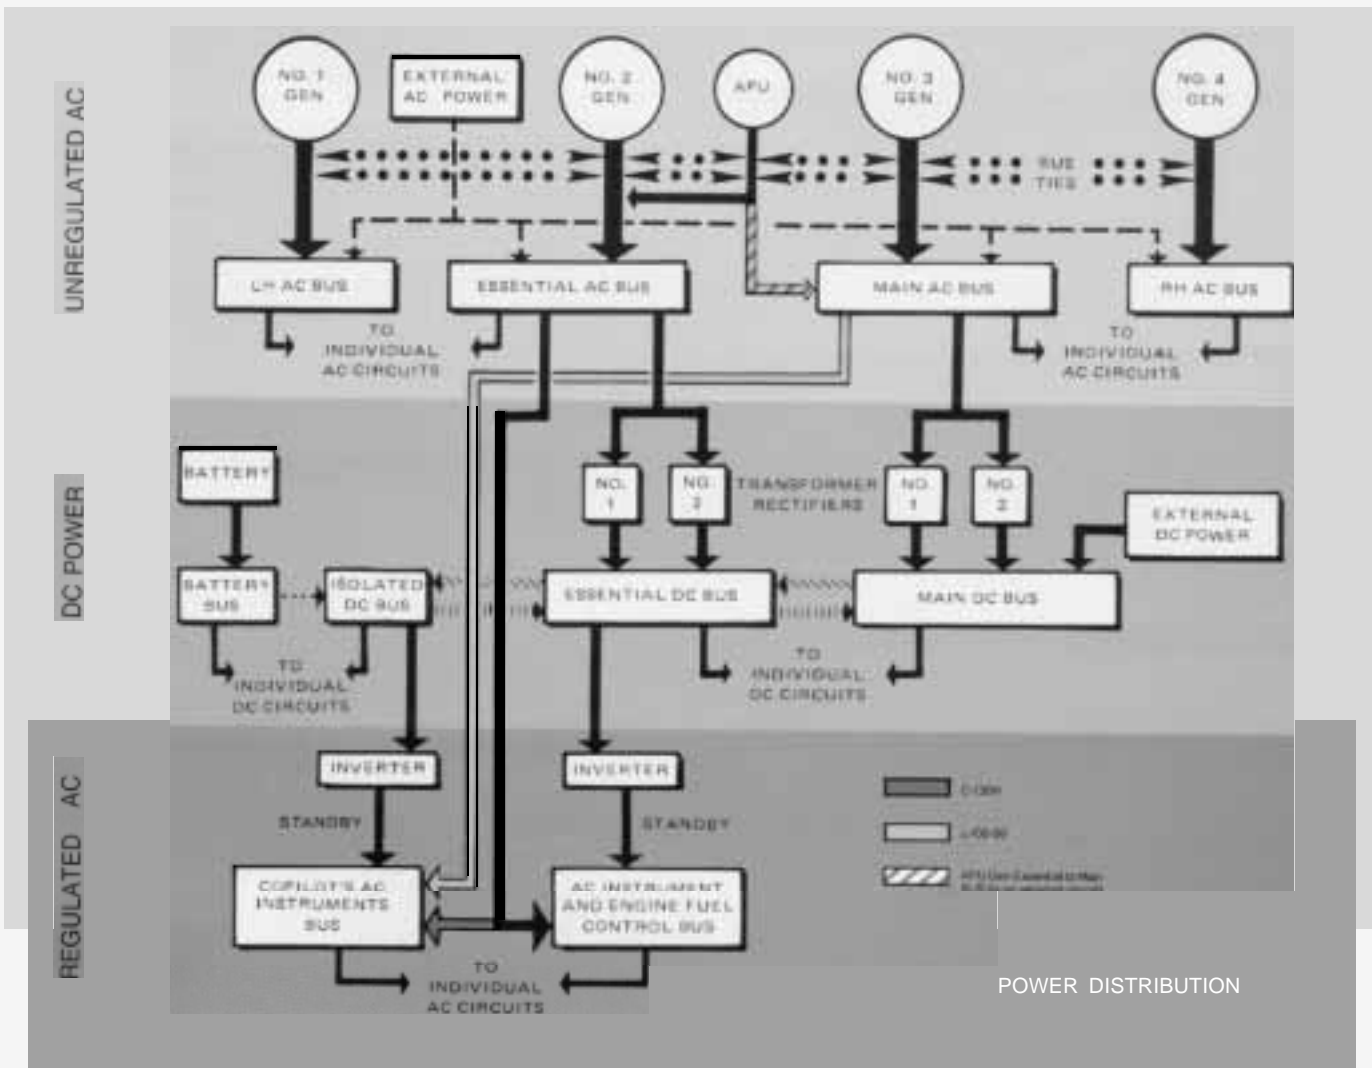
UNREGULATED AC

DC POWER

REGULATED AC

NO. 1 GEN

EXTERNAL AC POWER

NO. 2 GEN

APU

NO. 3 GEN

NO. 4 GEN

BUS TIES

LH AC BUS

ESSENTIAL AC BUS

MAIN AC BUS

RH AC BUS

TO INDIVIDUAL AC CIRCUITS

TO INDIVIDUAL AC CIRCUITS

BATTERY

NO. 1

NO. 2

TRANSFORMER RECTIFIERS

NO. 1

NO. 2

EXTERNAL DC POWER

BATTERY BUS

ISOLATED DC BUS

ESSENTIAL DC BUS

MAIN DC BUS

TO INDIVIDUAL DC CIRCUITS

TO INDIVIDUAL DC CIRCUITS

INVERTER

INVERTER

STANDBY

STANDBY

COPILOT'S AC INSTRUMENTS BUS

AC INSTRUMENT AND ENGINE FUEL CONTROL BUS

TO INDIVIDUAL AC CIRCUITS

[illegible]

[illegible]

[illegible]

POWER DISTRIBUTION